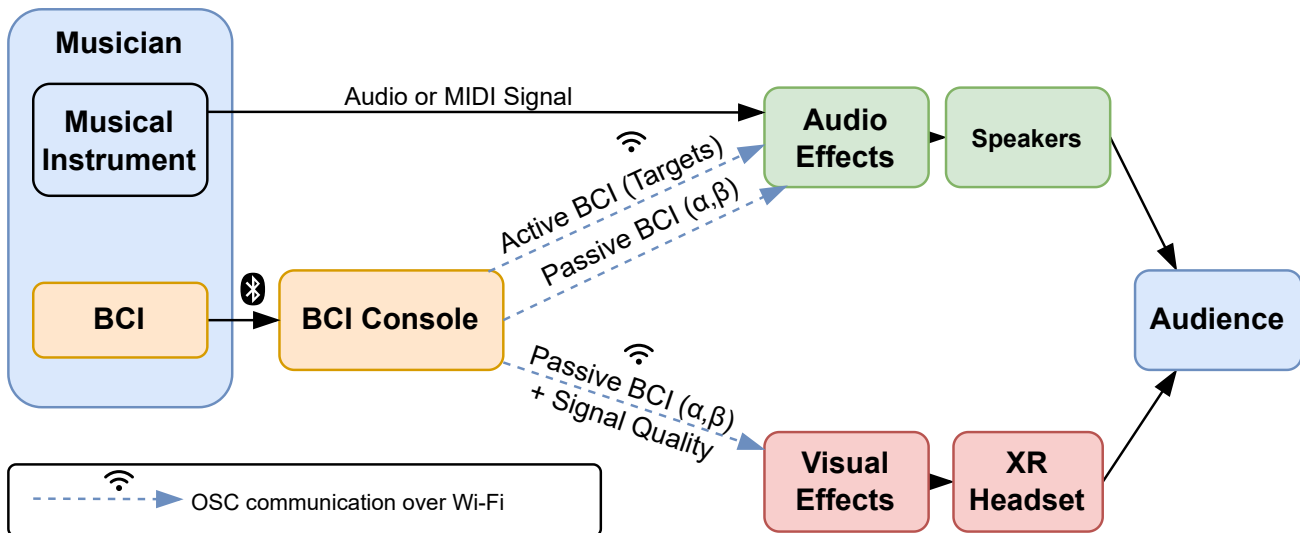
Musician

Musical Instrument

BCI

BCI Console

Audio or MIDI Signal

Active BCI (Targets)

Passive BCI (α,β)

Audio Effects

Speakers

Audience

Passive BCI (α,β) + Signal Quality

Visual Effects

XR Headset

OSC communication over Wi-Fi